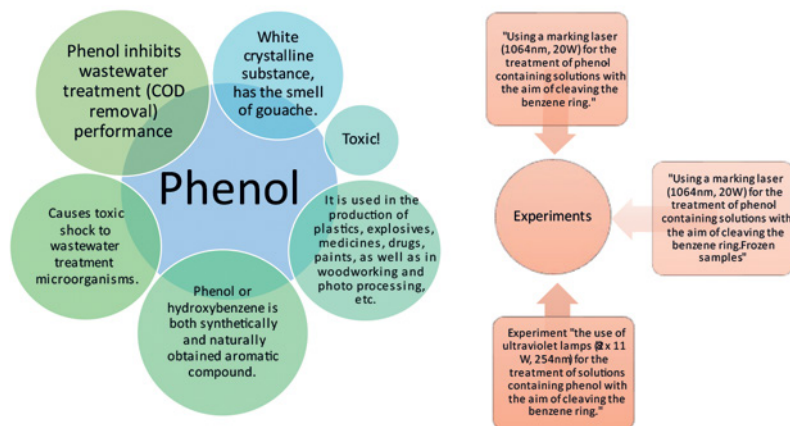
Phenol inhibits wastewater treatment (COD removal) performance

White crystalline substance, has the smell of gouache.

Toxic!

Phenol

It is used in the production of plastics, explosives, medicines, drugs, paints, as well as in woodworking and photo processing, etc.

Causes toxic shock to wastewater treatment microorganisms.

Phenol or hydroxybenzene is both synthetically and naturally obtained aromatic compound.

"Using a marking laser (1064nm, 20W) for the treatment of phenol containing solutions with the aim of cleaving the benzene ring."

Experiments

"Using a marking laser (1064nm, 20W) for the treatment of phenol containing solutions with the aim of cleaving the benzene ring.Frozen samples"

Experiment "the use of ultraviolet lamps (2 x 11 W, 254nm) for the treatment of solutions containing phenol with the aim of cleaving the benzene ring."